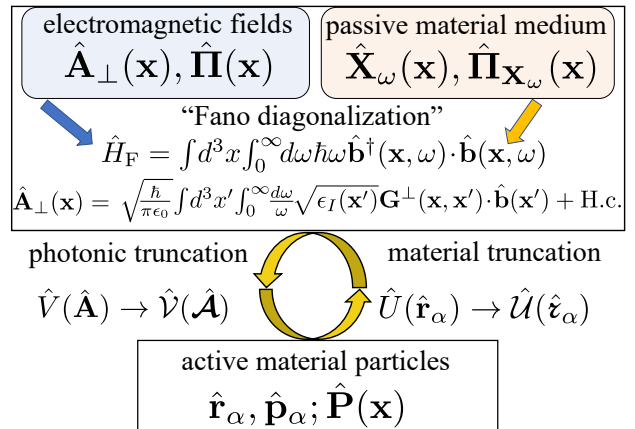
electromagnetic fields
$\hat{\mathbf{A}}_{\perp}(\mathbf{x}), \hat{\mathbf{\Pi}}(\mathbf{x})$

passive material medium
$\hat{\mathbf{X}}_{\omega}(\mathbf{x}), \hat{\mathbf{\Pi}}_{\mathbf{X}_{\omega}}(\mathbf{x})$

"Fano diagonalization"

$\hat{H}_{\mathrm{F}} = \int d^3x \int_0^{\infty} d\omega \hbar\omega \hat{\mathbf{b}}^{\dagger}(\mathbf{x},\omega) \cdot \hat{\mathbf{b}}(\mathbf{x},\omega)$

$\hat{\mathbf{A}}_{\perp}(\mathbf{x}) = \sqrt{\frac{\hbar}{\pi\epsilon_0}} \int d^3x' \int_0^{\infty} \frac{d\omega}{\omega} \sqrt{\epsilon_I(\mathbf{x}')} \mathbf{G}^{\perp}(\mathbf{x},\mathbf{x}') \cdot \hat{\mathbf{b}}(\mathbf{x}') + \mathrm{H.c.}$

photonic truncation

material truncation

$\hat{V}(\hat{\mathbf{A}}) \rightarrow \hat{\mathcal{V}}(\hat{\boldsymbol{\mathcal{A}}})$

$\hat{U}(\hat{\mathbf{r}}_{\alpha}) \rightarrow \hat{\mathcal{U}}(\hat{\boldsymbol{\mathfrak{r}}}_{\alpha})$

active material particles
$\hat{\mathbf{r}}_{\alpha}, \hat{\mathbf{p}}_{\alpha}; \hat{\mathbf{P}}(\mathbf{x})$